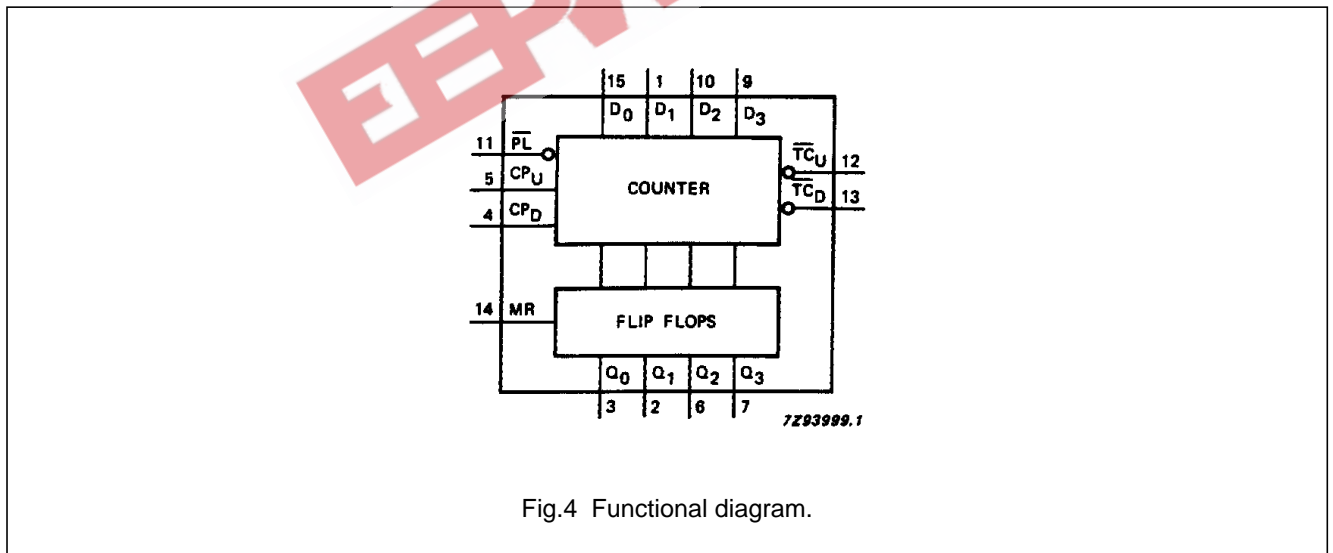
15
1
10
9
$D_0$
$D_1$
$D_2$
$D_3$
11
$\overline{PL}$
5
$CP_U$
4
$CP_D$
COUNTER
$\overline{TC}_U$
12
$\overline{TC}_D$
13
14
MR
FLIP FLOPS
$Q_0$
$Q_1$
$Q_2$
$Q_3$
3
2
6
7
7Z93999.1

Fig.4 Functional diagram.